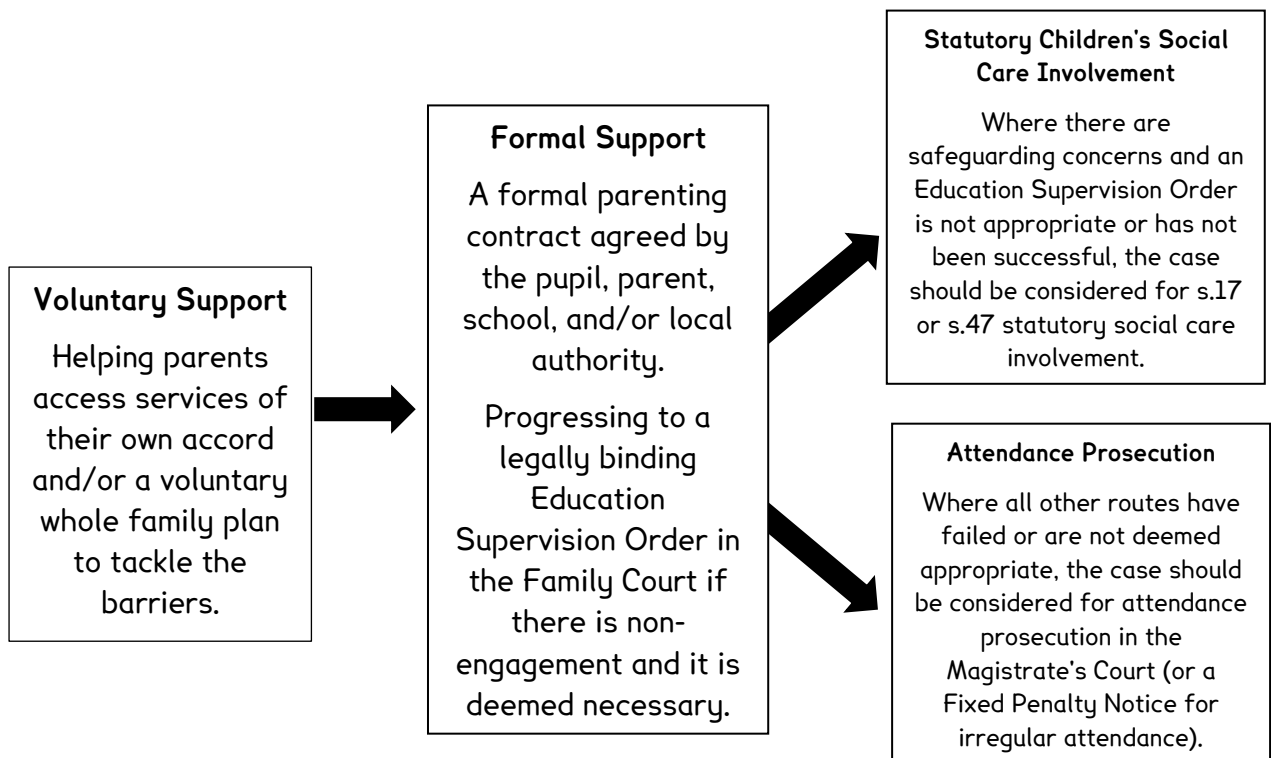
Voluntary Support

Helping parents access services of their own accord and/or a voluntary whole family plan to tackle the barriers.

Formal Support

A formal parenting contract agreed by the pupil, parent, school, and/or local authority.

Progressing to a legally binding Education Supervision Order in the Family Court if there is non-engagement and it is deemed necessary.

Statutory Children's Social Care Involvement

Where there are safeguarding concerns and an Education Supervision Order is not appropriate or has not been successful, the case should be considered for s.17 or s.47 statutory social care involvement.

Attendance Prosecution

Where all other routes have failed or are not deemed appropriate, the case should be considered for attendance prosecution in the Magistrate's Court (or a Fixed Penalty Notice for irregular attendance).